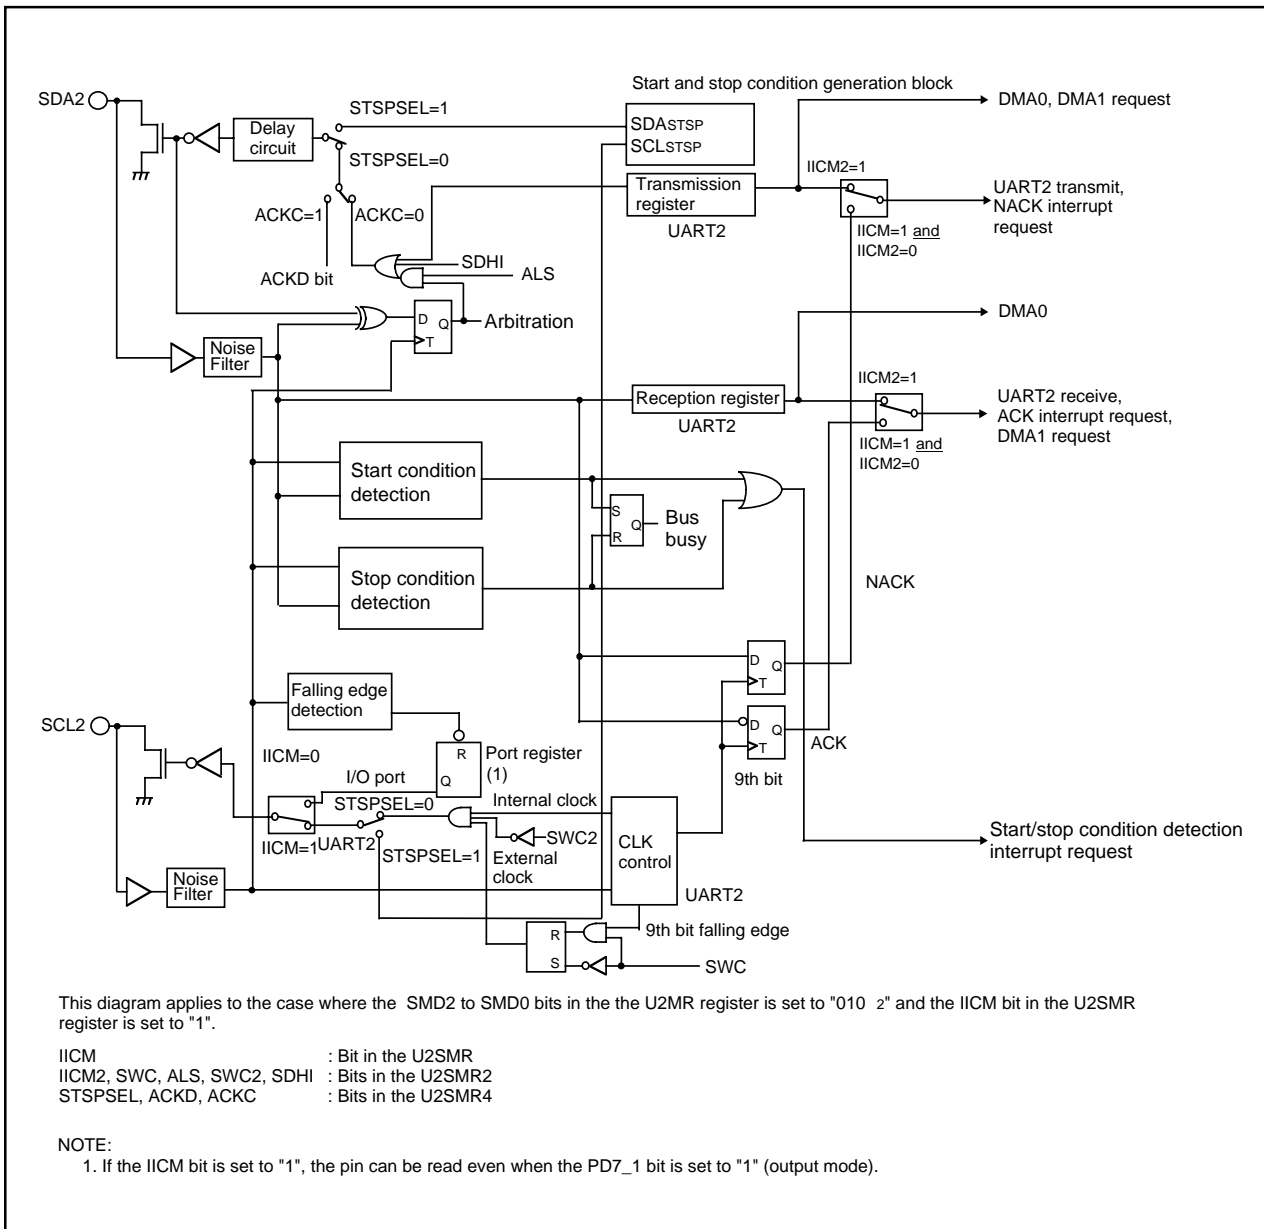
SDA2

Delay circuit

STSPSEL=1

STSPSEL=0

Start and stop condition generation block

SDA$_{STSP}$
SCL$_{STSP}$

DMA0, DMA1 request

IICM2=1

Transmission register

UART2

UART2 transmit, NACK interrupt request

IICM=1 and IICM2=0

ACKC=1

ACKC=0

ACKD bit

SDHI

ALS

D Q
T

Arbitration

DMA0

Noise Filter

Reception register

UART2

IICM2=1

UART2 receive, ACK interrupt request, DMA1 request

IICM=1 and IICM2=0

Start condition detection

S Q
R

Bus busy

Stop condition detection

NACK

D Q
T

Falling edge detection

D Q
T

SCL2

ACK

IICM=0

R
Q

Port register (1)

I/O port

9th bit

STSPSEL=0

Internal clock

CLK control

SWC2

IICM=1

UART2

STSPSEL=1

External clock

Start/stop condition detection interrupt request

Noise Filter

UART2

R
S

9th bit falling edge

SWC

This diagram applies to the case where the SMD2 to SMD0 bits in the the U2MR register is set to "010 2" and the IICM bit in the U2SMR register is set to "1".

IICM : Bit in the U2SMR
IICM2, SWC, ALS, SWC2, SDHI : Bits in the U2SMR2
STSPSEL, ACKD, ACKC : Bits in the U2SMR4

NOTE:
1. If the IICM bit is set to "1", the pin can be read even when the PD7_1 bit is set to "1" (output mode).